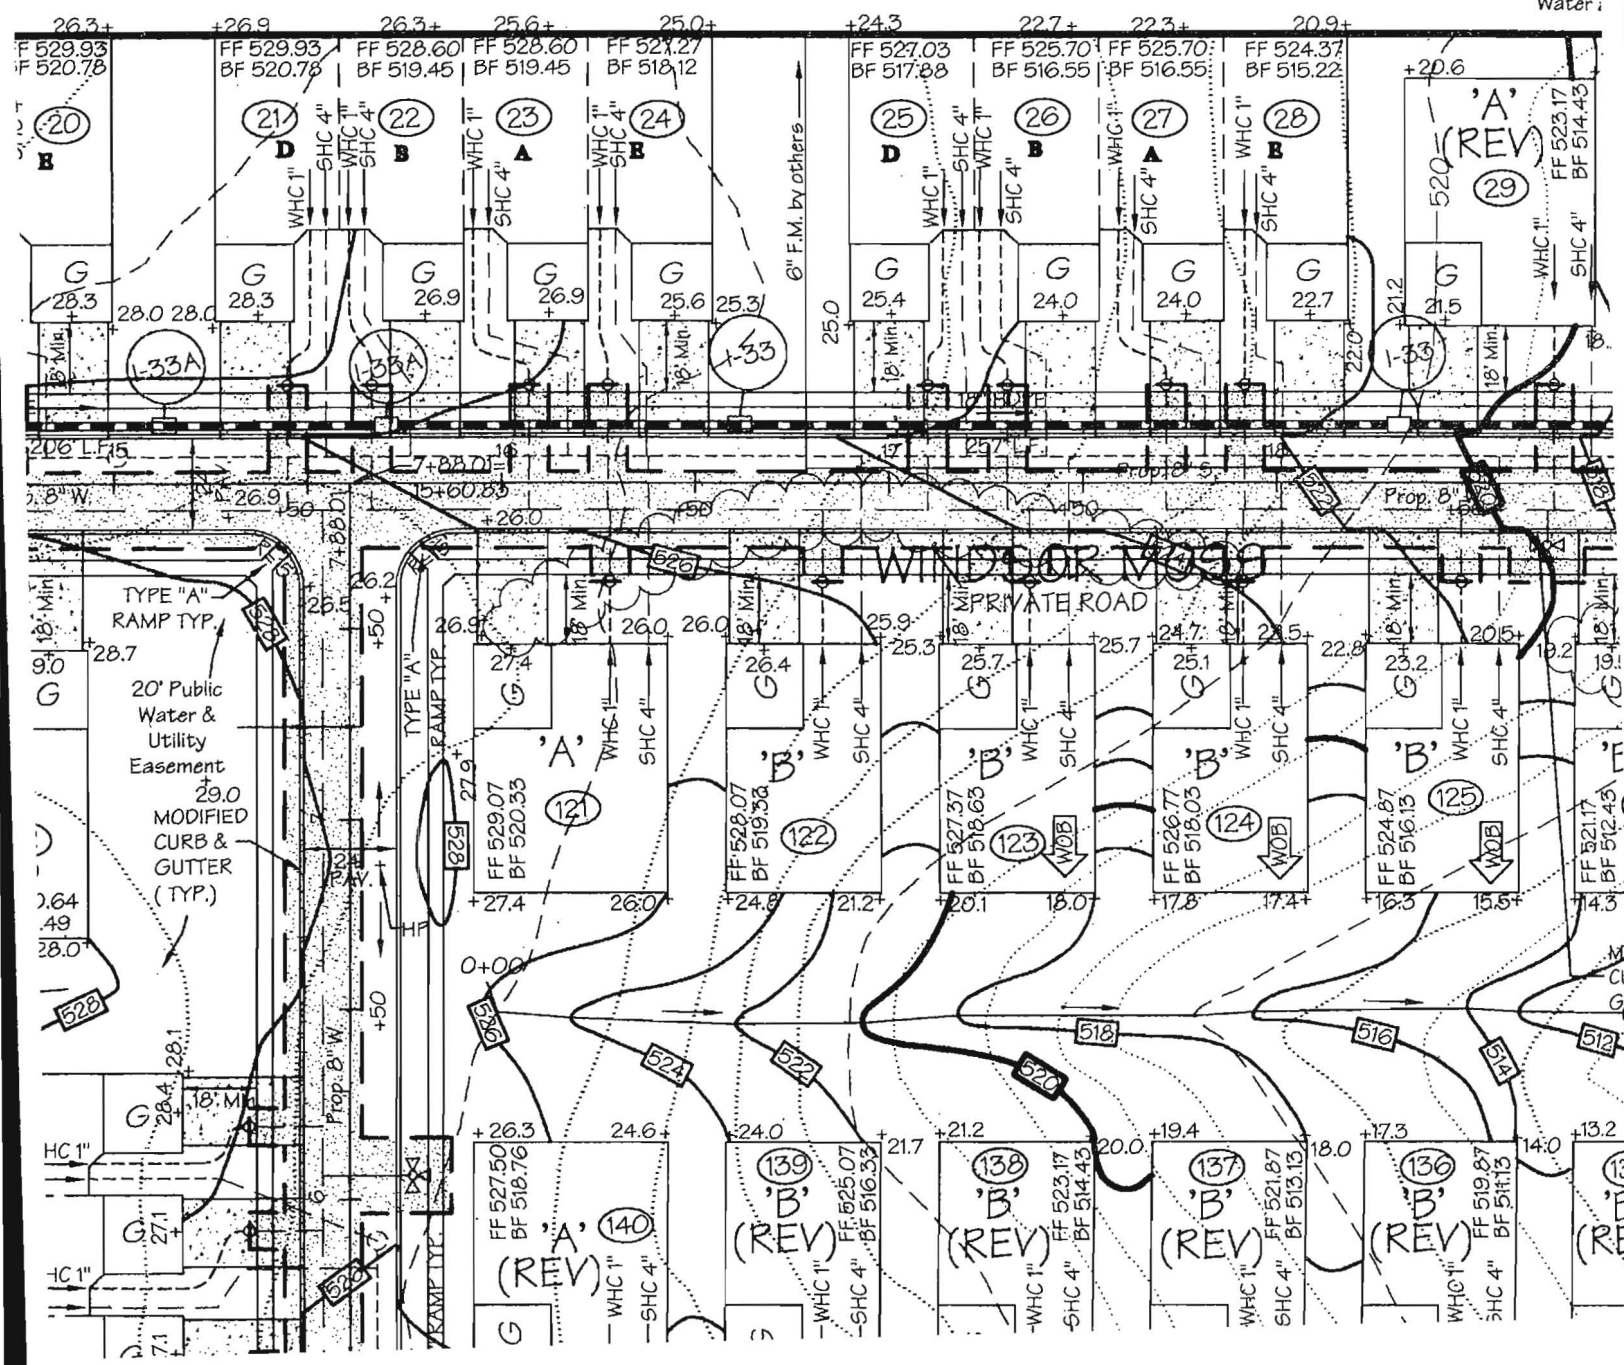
Water

26.3+ +26.9 26.3+ 25.6+ 25.0+ +24.3 22.7+ 22.3+ 20.9+

FF 529.93 BF 520.78
FF 529.93 BF 520.78
FF 528.60 BF 519.45
FF 528.60 BF 519.45
FF 527.27 BF 518.12
FF 527.03 BF 517.88
FF 525.70 BF 516.55
FF 525.70 BF 516.55
FF 524.37 BF 515.22

20 E
21 D
22 B
23 A
24 E
25 D
26 B
27 A
28 E

+20.6
'A' (REV) 29
FF 523.17 BF 514.43
520

WHC 1" SHC 4" WHC 1" SHC 4" WHC 1" SHC 4" WHC 1" SHC 4" WHC 1" SHC 4" WHC 1" SHC 4" WHC 1" SHC 4" WHC 1" SHC 4" WHC 1" SHC 4" WHC 1" SHC 4"

6" F.M. by others

G 28.3
G 28.3
G 26.9
G 26.9
G 25.6
G 25.4
G 24.0
G 24.0
G 22.7
G 21.5

28.0 28.0 25.3 25.0 22.0 21.2

18' Min. 18' Min. 18' Min. 18' Min.

I-33A I-33A I-33 I-33

206 L.F. 15 16 17 18 180 L.F. 257' L.F.
8" W.
26.9
7+88.01
15+60.85
+50
7+88.01
+26.0
+50 +50 +50
Prop. 8" S.
Prop. 8" W.
526
522
518
WINDSOR WOOD
PRIVATE ROAD

TYPE "A" RAMP TYP.
28.7
9.0
G
20' Public Water & Utility Easement
29.0
MODIFIED CURB & GUTTER (TYP.)
0.64
.49
28.0
528
26.2
26.5
TYPE "A" RAMP TYP.
27.9
528
24' PAV.
HP
0+00
528

26.9 26.0 26.0 25.9 25.3 25.7 24.7 23.5 22.8 20.5 19.2 19.5

18' Min. 18' Min. 18' Min. 18' Min. 18' Min. 18' Min. 18' Min.

G 27.4
G 26.4
G 25.7
G 25.1
G 23.2
G

'A' 121
FF 529.07 BF 520.33
'B' 122
FF 528.07 BF 519.33
'B' 123
FF 527.37 BF 518.63
WOB
'B' 124
FF 526.77 BF 518.03
WOB
'B' 125
FF 524.87 BF 516.13
WOB
'B'
FF 521.17 BF 512.43

WHC 1" SHC 4" WHC 1" SHC 4" WHC 1" SHC 4" WHC 1" SHC 4" WHC 1" SHC 4"

+27.4 26.0 +24.8 21.2 20.1 18.0 17.8 17.4 16.3 15.5 14.3

M CU G

524 522 520 518 516 514 512

28.1
28.4
G 18' Min
HC 1"
G 27.1
HC 1"
7.1
Prop. 8" W.
526
RAMP TYP.

+26.3 24.6 24.0 21.7 +21.2 20.0 +19.4 18.0 17.3 14.0 +13.2

FF 527.50 BF 518.76
'A' 140 (REV)
139 'B' (REV)
FF 525.07 BF 516.33
138 'B' (REV)
FF 523.17 BF 514.43
137 'B' (REV)
FF 521.87 BF 513.13
136 'B' (REV)
FF 519.87 BF 511.13
13
'B'
(RE

WHC 1" SHC 4" WHC 1" SHC 4" WHC 1" SHC 4" WHC 1" SHC 4" WHC 1" SHC 4"

G
G